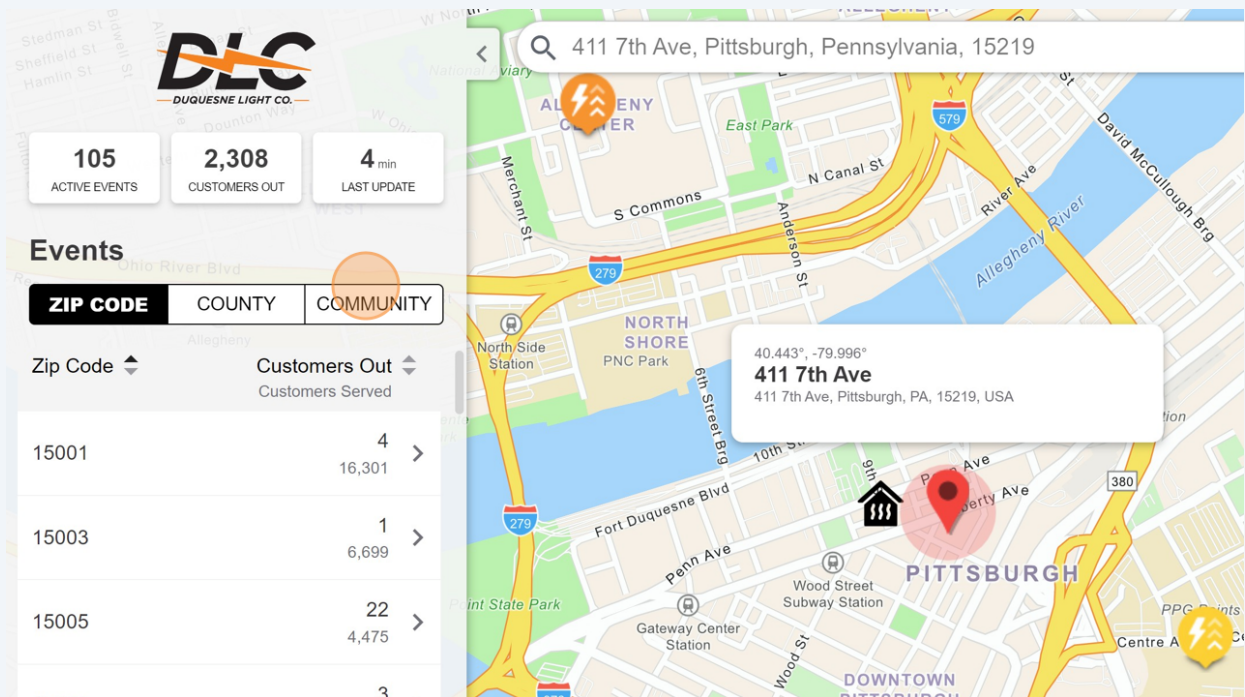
DLC
DUQUESNE LIGHT CO.

105
ACTIVE EVENTS

2,308
CUSTOMERS OUT

4 min
LAST UPDATE

Events

ZIP CODE | COUNTY | COMMUNITY

Zip Code
Customers Out
Customers Served

15001
4
16,301

15003
1
6,699

15005
22
4,475

3

411 7th Ave, Pittsburgh, Pennsylvania, 15219

40.443°, -79.996°
411 7th Ave
411 7th Ave, Pittsburgh, PA, 15219, USA

ALLEGHENY CENTER
East Park
N Canal St
579
David McCullough Brg
River Ave
Allegheny River
Merchant St
S Commons
Anderson St
279
NORTH SHORE
PNC Park
North Side Station
6th Street Brg
10th St
9th
Penn Ave
Liberty Ave
380
Fort Duquesne Blvd
279
Penn Ave
Wood Street Subway Station
PITTSBURGH
Point State Park
Gateway Center Station
Wood St
PPG
Centre Ave
DOWNTOWN PITTSBURGH
Stedman St
Sheffield St
Hamlin St
Bidwell St
National Aviary
WEST
Ohio River Blvd
Allegheny